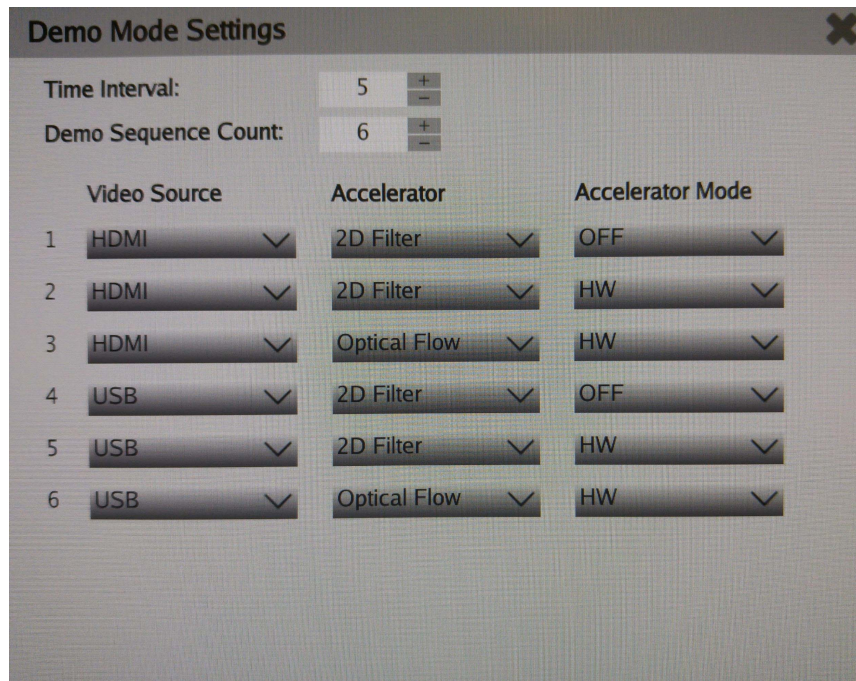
Demo Mode Settings

Time Interval: 5 + −

Demo Sequence Count: 6 + −

| | Video Source | Accelerator | Accelerator Mode |
|---|---|---|---|
| 1 | HDMI | 2D Filter | OFF |
| 2 | HDMI | 2D Filter | HW |
| 3 | HDMI | Optical Flow | HW |
| 4 | USB | 2D Filter | OFF |
| 5 | USB | 2D Filter | HW |
| 6 | USB | Optical Flow | HW |